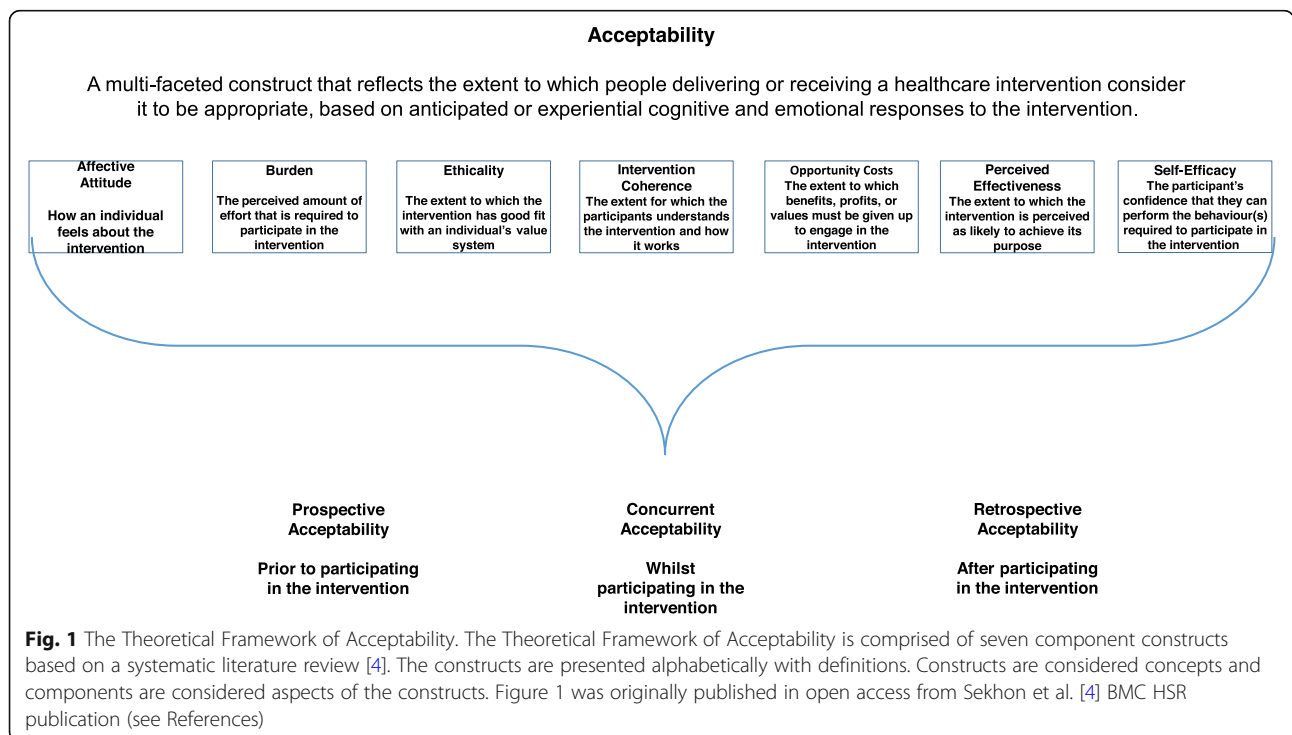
Acceptability

A multi-faceted construct that reflects the extent to which people delivering or receiving a healthcare intervention consider it to be appropriate, based on anticipated or experiential cognitive and emotional responses to the intervention.

Affective Attitude

How an individual feels about the intervention

Burden

The perceived amount of effort that is required to participate in the intervention

Ethicality

The extent to which the intervention has good fit with an individual's value system

Intervention Coherence

The extent for which the participants understands the intervention and how it works

Opportunity Costs

The extent to which benefits, profits, or values must be given up to engage in the intervention

Perceived Effectiveness

The extent to which the intervention is perceived as likely to achieve its purpose

Self-Efficacy

The participant's confidence that they can perform the behaviour(s) required to participate in the intervention

Prospective Acceptability

Prior to participating in the intervention

Concurrent Acceptability

Whilst participating in the intervention

Retrospective Acceptability

After participating in the intervention

Fig. 1 The Theoretical Framework of Acceptability. The Theoretical Framework of Acceptability is comprised of seven component constructs based on a systematic literature review [4]. The constructs are presented alphabetically with definitions. Constructs are considered concepts and components are considered aspects of the constructs. Figure 1 was originally published in open access from Sekhon et al. [4] BMC HSR publication (see References)